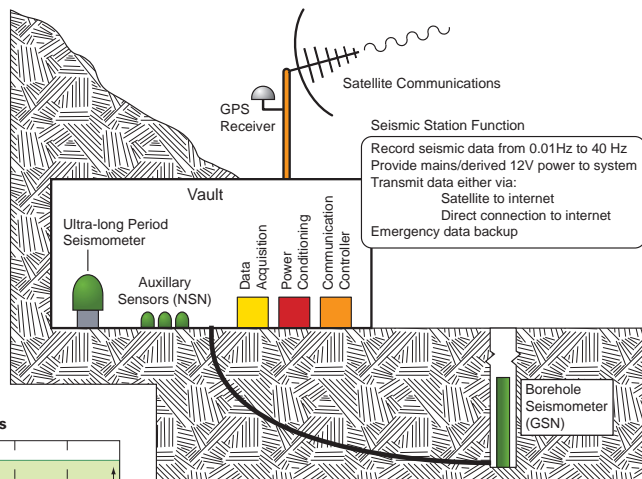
Satellite Communications

GPS Receiver

Seismic Station Function

Record seismic data from 0.01Hz to 40 Hz
Provide mains/derived 12V power to system
Transmit data either via:
Satellite to internet
Direct connection to internet
Emergency data backup

Vault

Ultra-long Period Seismometer

Auxillary Sensors (NSN)

Data Acquisition

Power Conditioning

Communication Controller

Borehole Seismometer (GSN)

s